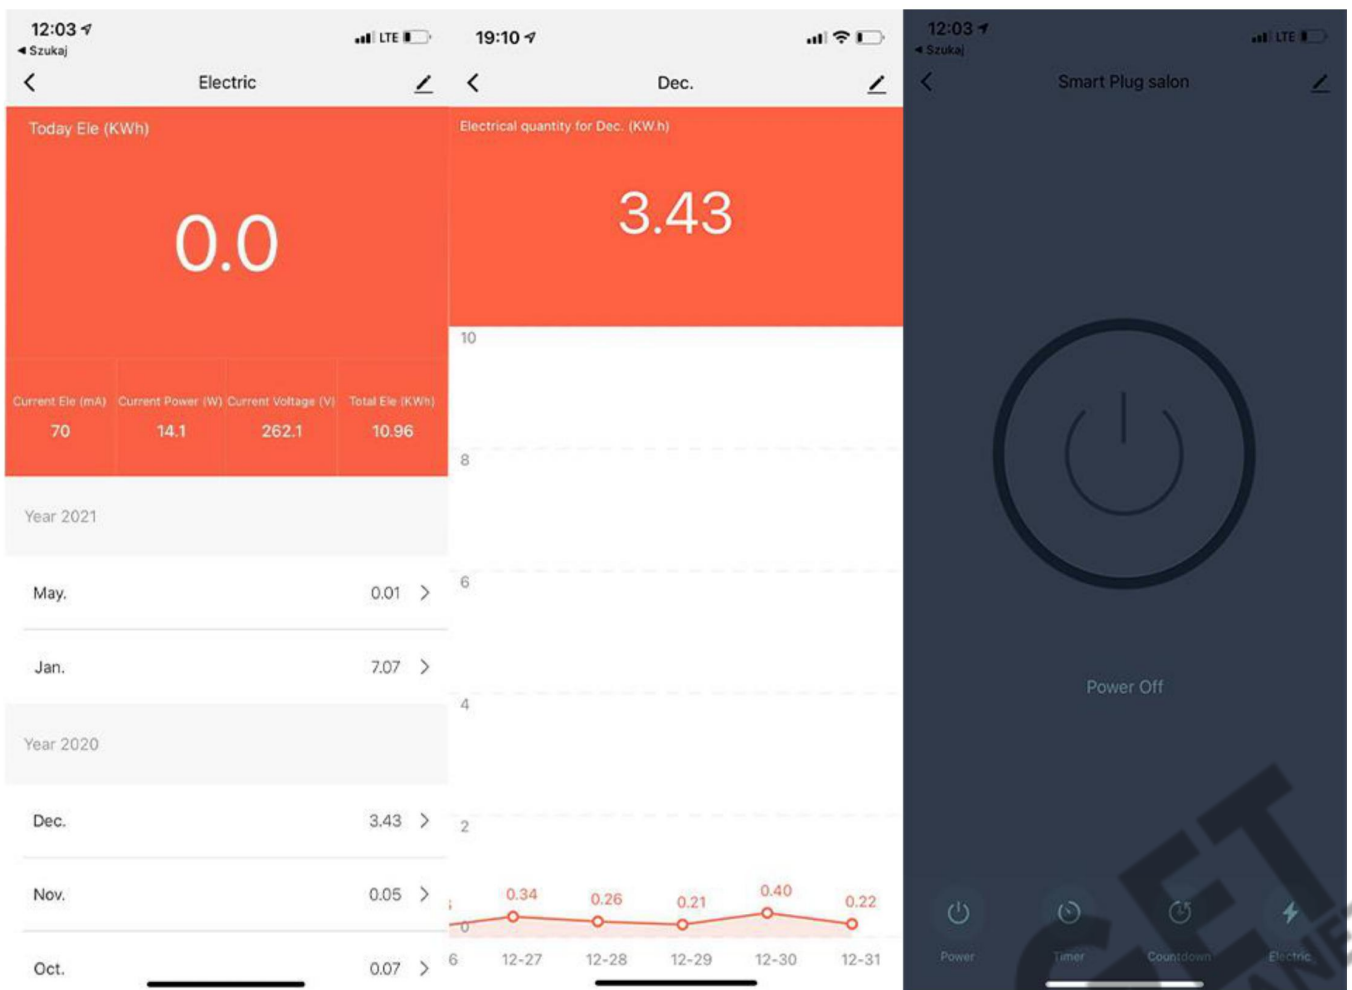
12:03
◂ Szukaj
LTE
Electric

Today Ele (KWh)

0.0

| Current Ele (mA) | Current Power (W) | Current Voltage (V) | Total Ele (KWh) |
|---|---|---|---|
| 70 | 14.1 | 262.1 | 10.96 |

Year 2021

May. 0.01 >

Jan. 7.07 >

Year 2020

Dec. 3.43 >

Nov. 0.05 >

Oct. 0.07 >

19:10
Dec.

Electrical quantity for Dec. (KW.h)

3.43

10
8
6
4
2
0
0.34 0.26 0.21 0.40 0.22
6 12-27 12-28 12-29 12-30 12-31

12:03
◂ Szukaj
LTE
Smart Plug salon

Power Off

Power Timer Countdown Electric

CET